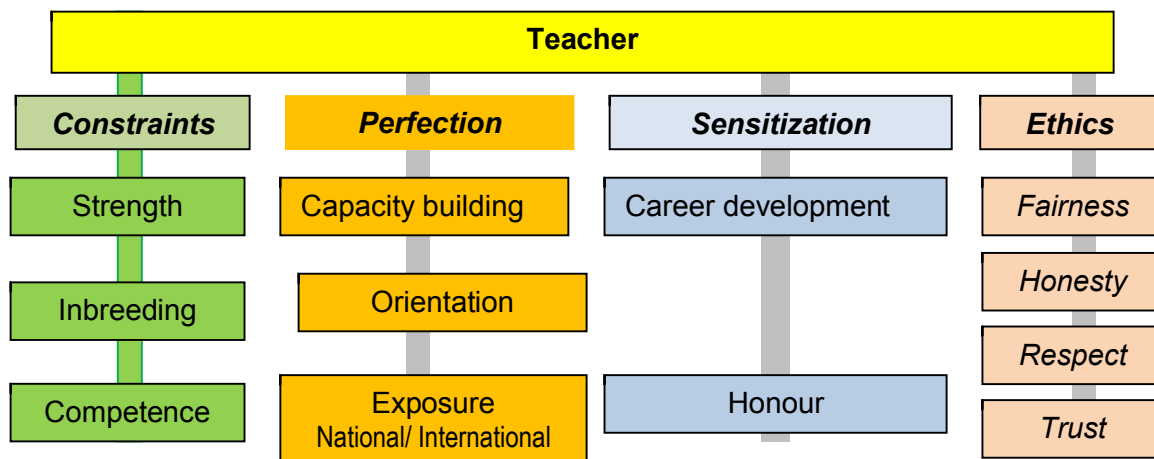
Teacher

Constraints

Strength

Inbreeding

Competence

Perfection

Capacity building

Orientation

Exposure
National/ International

Sensitization

Career development

Honour

Ethics

Fairness

Honesty

Respect

Trust